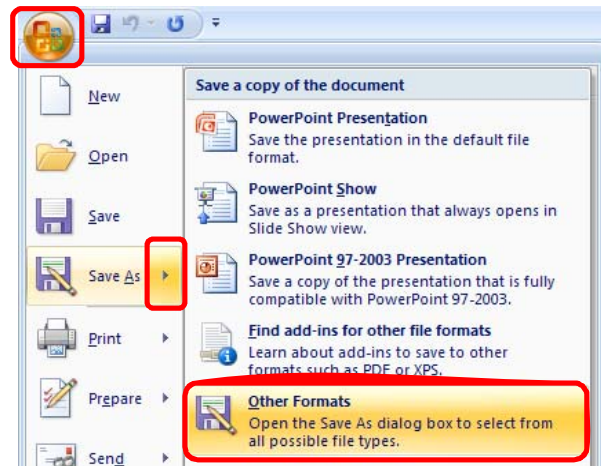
New

Open

Save

Save As

Print

Prepare

Send

Save a copy of the document

PowerPoint Presentation
Save the presentation in the default file format.

PowerPoint Show
Save as a presentation that always opens in Slide Show view.

PowerPoint 97-2003 Presentation
Save a copy of the presentation that is fully compatible with PowerPoint 97-2003.

Find add-ins for other file formats
Learn about add-ins to save to other formats such as PDF or XPS.

Other Formats
Open the Save As dialog box to select from all possible file types.